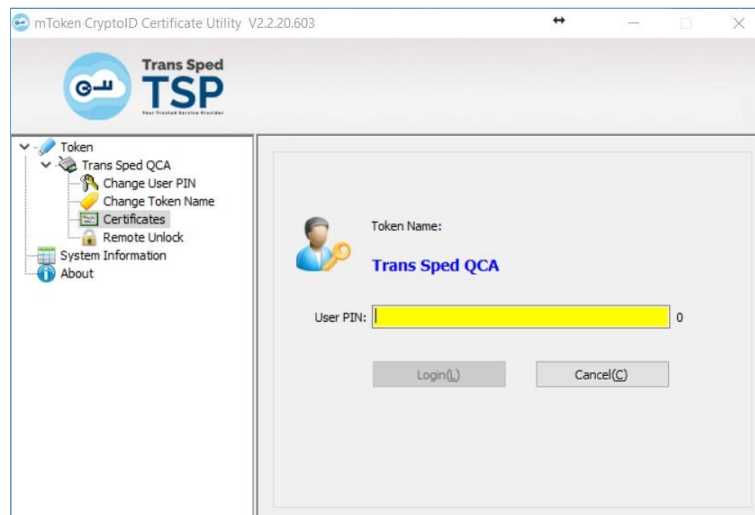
mToken CryptoID Certificate Utility V2.2.20.603

Trans Sped
TSP
Your Trusted Service Provider

Token
Trans Sped QCA
Change User PIN
Change Token Name
Certificates
Remote Unlock
System Information
About

Token Name:
Trans Sped QCA

User PIN:
0

Login(L)
Cancel(C)